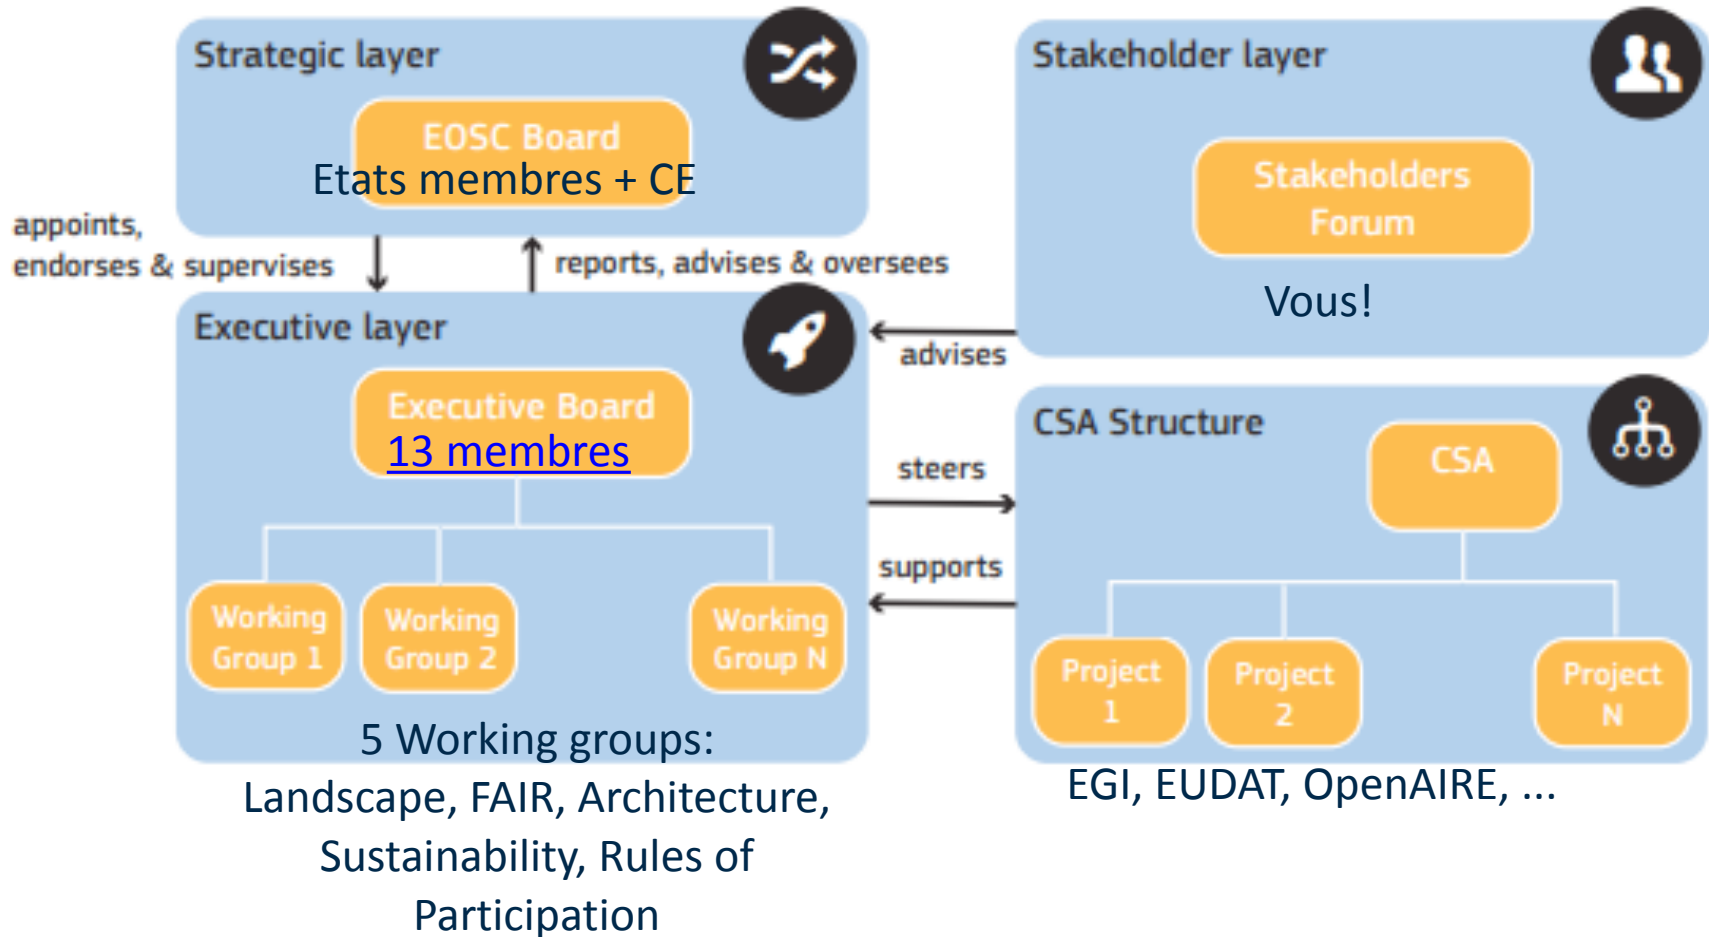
Strategic layer

EOSC Board

Etats membres + CE

Stakeholder layer

Stakeholders Forum

Vous!

appoints, endorses & supervises

reports, advises & oversees

Executive layer

Executive Board

13 membres

advises

steers

supports

CSA Structure

CSA

Working Group 1

Working Group 2

Working Group N

Project 1

Project 2

Project N

5 Working groups: Landscape, FAIR, Architecture, Sustainability, Rules of Participation

EGI, EUDAT, OpenAIRE, ...